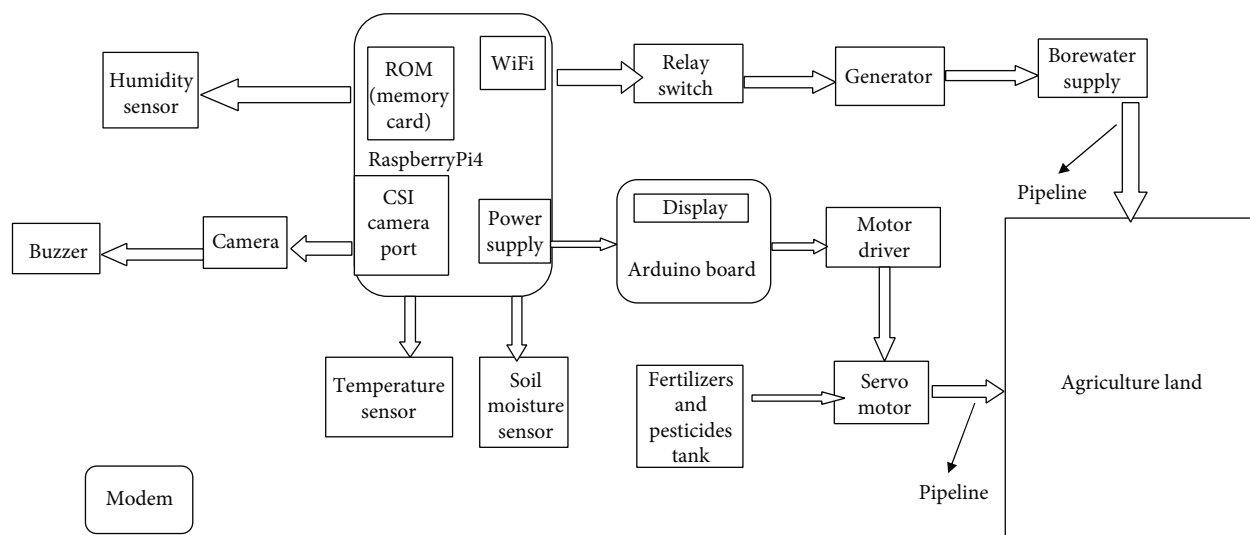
Humidity sensor

ROM (memory card)

WiFi

RaspberryPi4

CSI camera port

Power supply

Relay switch

Generator

Borewater supply

Pipeline

Buzzer

Camera

Display

Arduino board

Motor driver

Temperature sensor

Soil moisture sensor

Fertilizers and pesticides tank

Servo motor

Agriculture land

Modem

Pipeline